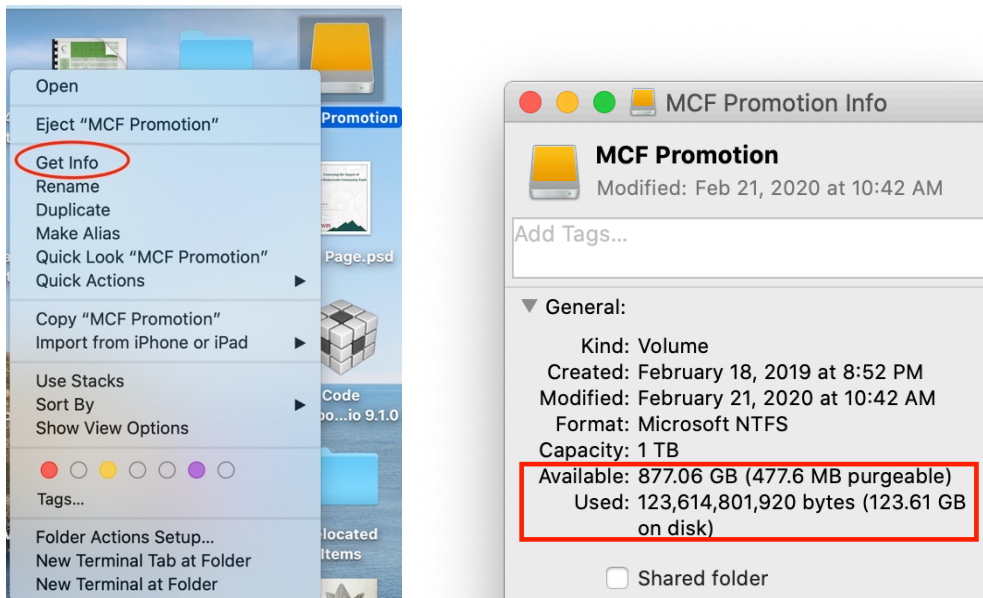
Open
Eject "MCF Promotion"
Get Info
Rename
Duplicate
Make Alias
Quick Look "MCF Promotion"
Quick Actions
Copy "MCF Promotion"
Import from iPhone or iPad
Use Stacks
Sort By
Show View Options
Tags...
Folder Actions Setup...
New Terminal Tab at Folder
New Terminal at Folder

Promotion
Page.psd
Code
po...io 9.1.0
elocated
Items

MCF Promotion Info
MCF Promotion
Modified: Feb 21, 2020 at 10:42 AM
Add Tags...
General:
Kind: Volume
Created: February 18, 2019 at 8:52 PM
Modified: February 21, 2020 at 10:42 AM
Format: Microsoft NTFS
Capacity: 1 TB
Available: 877.06 GB (477.6 MB purgeable)
Used: 123,614,801,920 bytes (123.61 GB on disk)
Shared folder